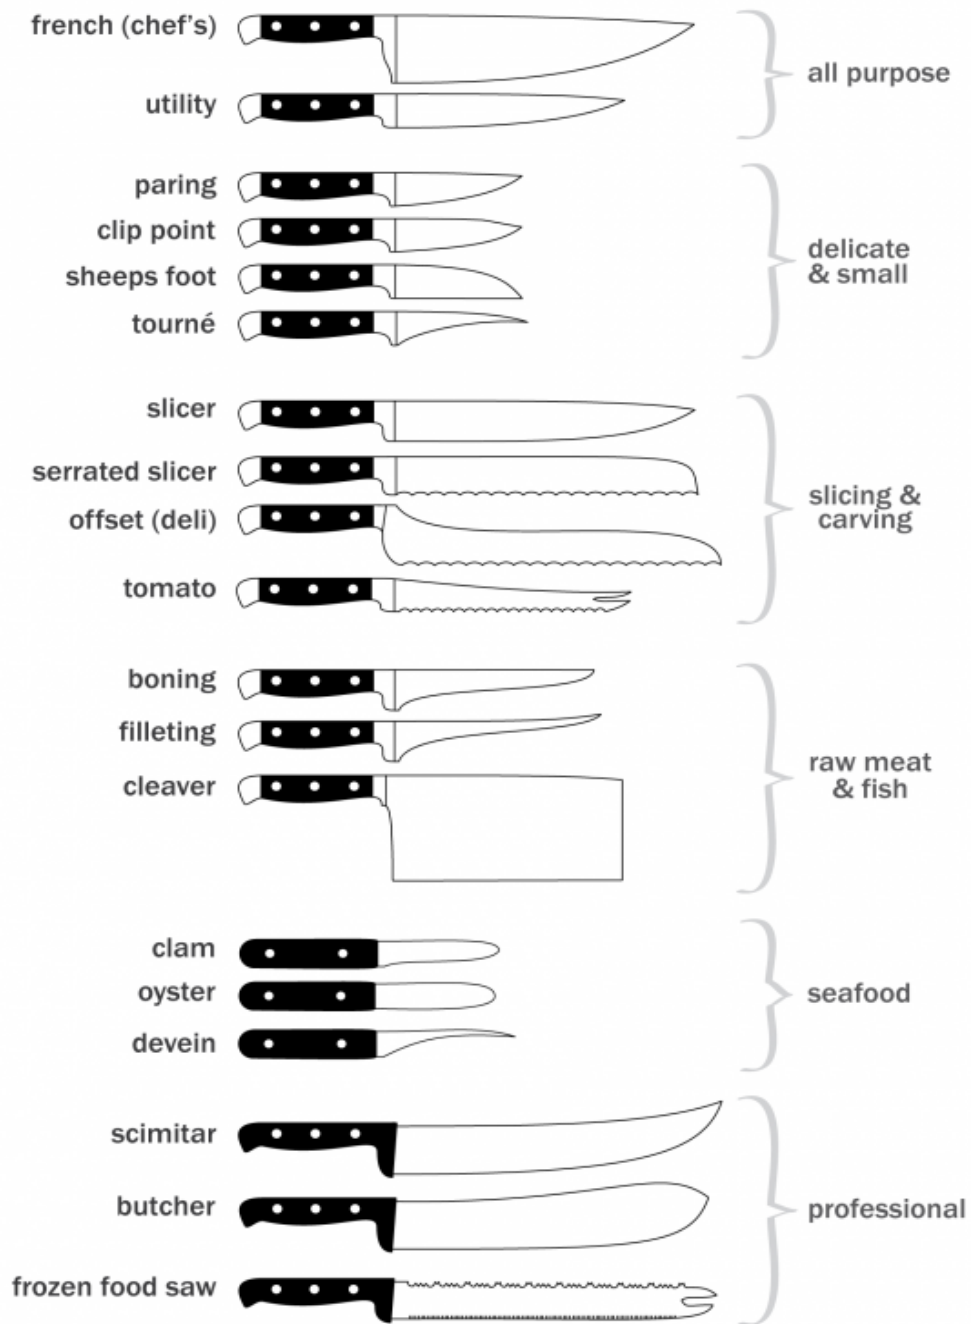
french (chef's)
utility
all purpose

paring
clip point
sheeps foot
tourné
delicate & small

slicer
serrated slicer
offset (deli)
tomato
slicing & carving

boning
filleting
cleaver
raw meat & fish

clam
oyster
devein
seafood

scimitar
butcher
frozen food saw
professional